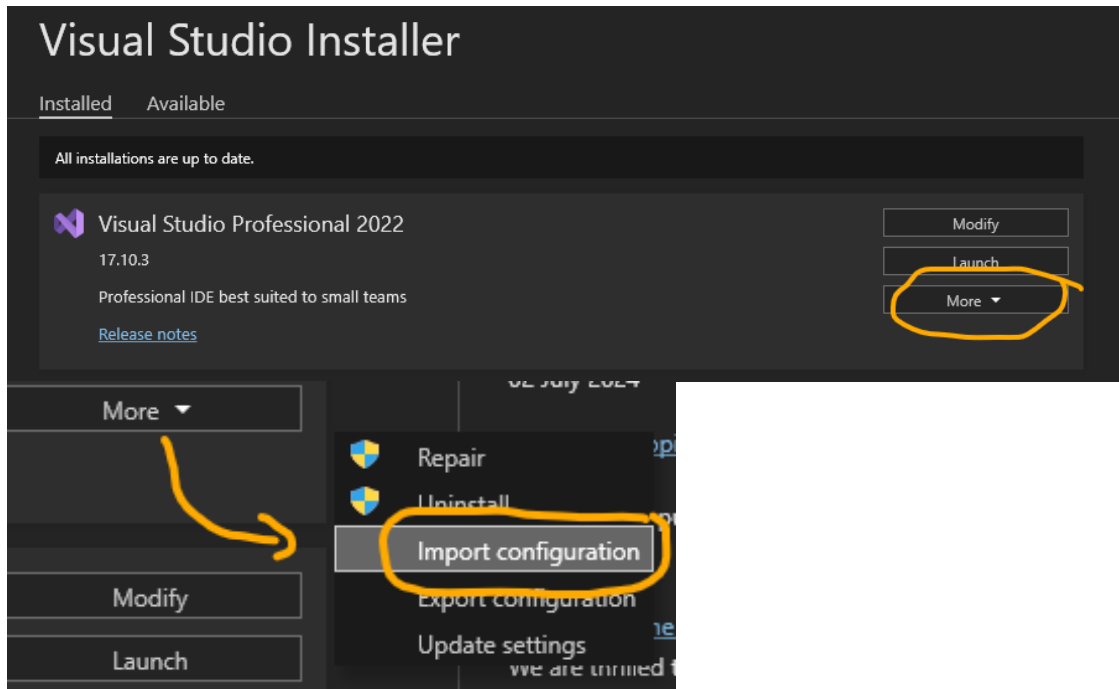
Visual Studio Installer

Installed Available

All installations are up to date.

Visual Studio Professional 2022

17.10.3

Professional IDE best suited to small teams

Release notes

Modify

Launch

More

More

02 July 2024

Repair

Uninstall

Import configuration

Export configuration

Update settings

Modify

Launch

We are thrilled t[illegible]